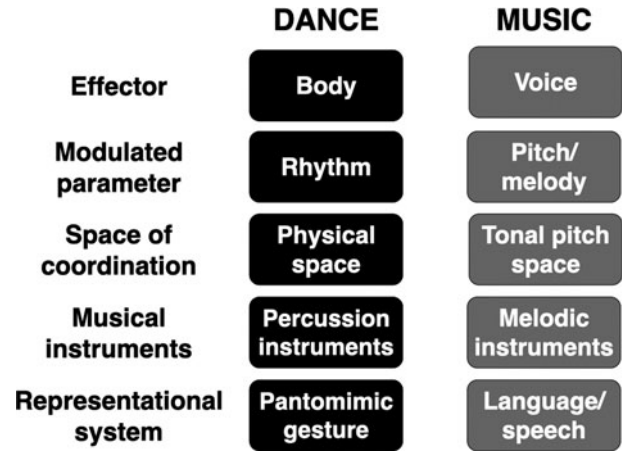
|  | DANCE | MUSIC |
|---|---|---|
| Effector | Body | Voice |
| Modulated parameter | Rhythm | Pitch/ melody |
| Space of coordination | Physical space | Tonal pitch space |
| Musical instruments | Percussion instruments | Melodic instruments |
| Representational system | Pantomimic gesture | Language/ speech |